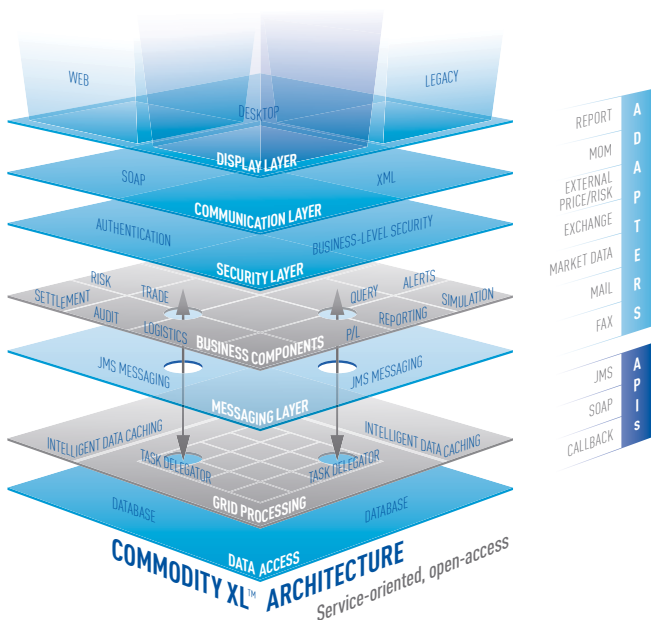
WEB
LEGACY
DESKTOP
DISPLAY LAYER
SOAP
XML
COMMUNICATION LAYER
AUTHENTICATION
BUSINESS-LEVEL SECURITY
SECURITY LAYER
RISK
TRADE
SETTLEMENT
AUDIT
LOGISTICS
QUERY
ALERTS
REPORTING
SIMULATION
P/L
BUSINESS COMPONENTS
JMS MESSAGING
JMS MESSAGING
MESSAGING LAYER
INTELLIGENT DATA CACHING
INTELLIGENT DATA CACHING
TASK DELEGATOR
TASK DELEGATOR
GRID PROCESSING
DATABASE
DATABASE
DATA ACCESS
COMMODITY XL™ ARCHITECTURE
Service-oriented, open-access

REPORT
MOM
EXTERNAL PRICE/RISK
EXCHANGE
MARKET DATA
MAIL
FAX
ADAPTERS

JMS
SOAP
CALLBACK
APIs